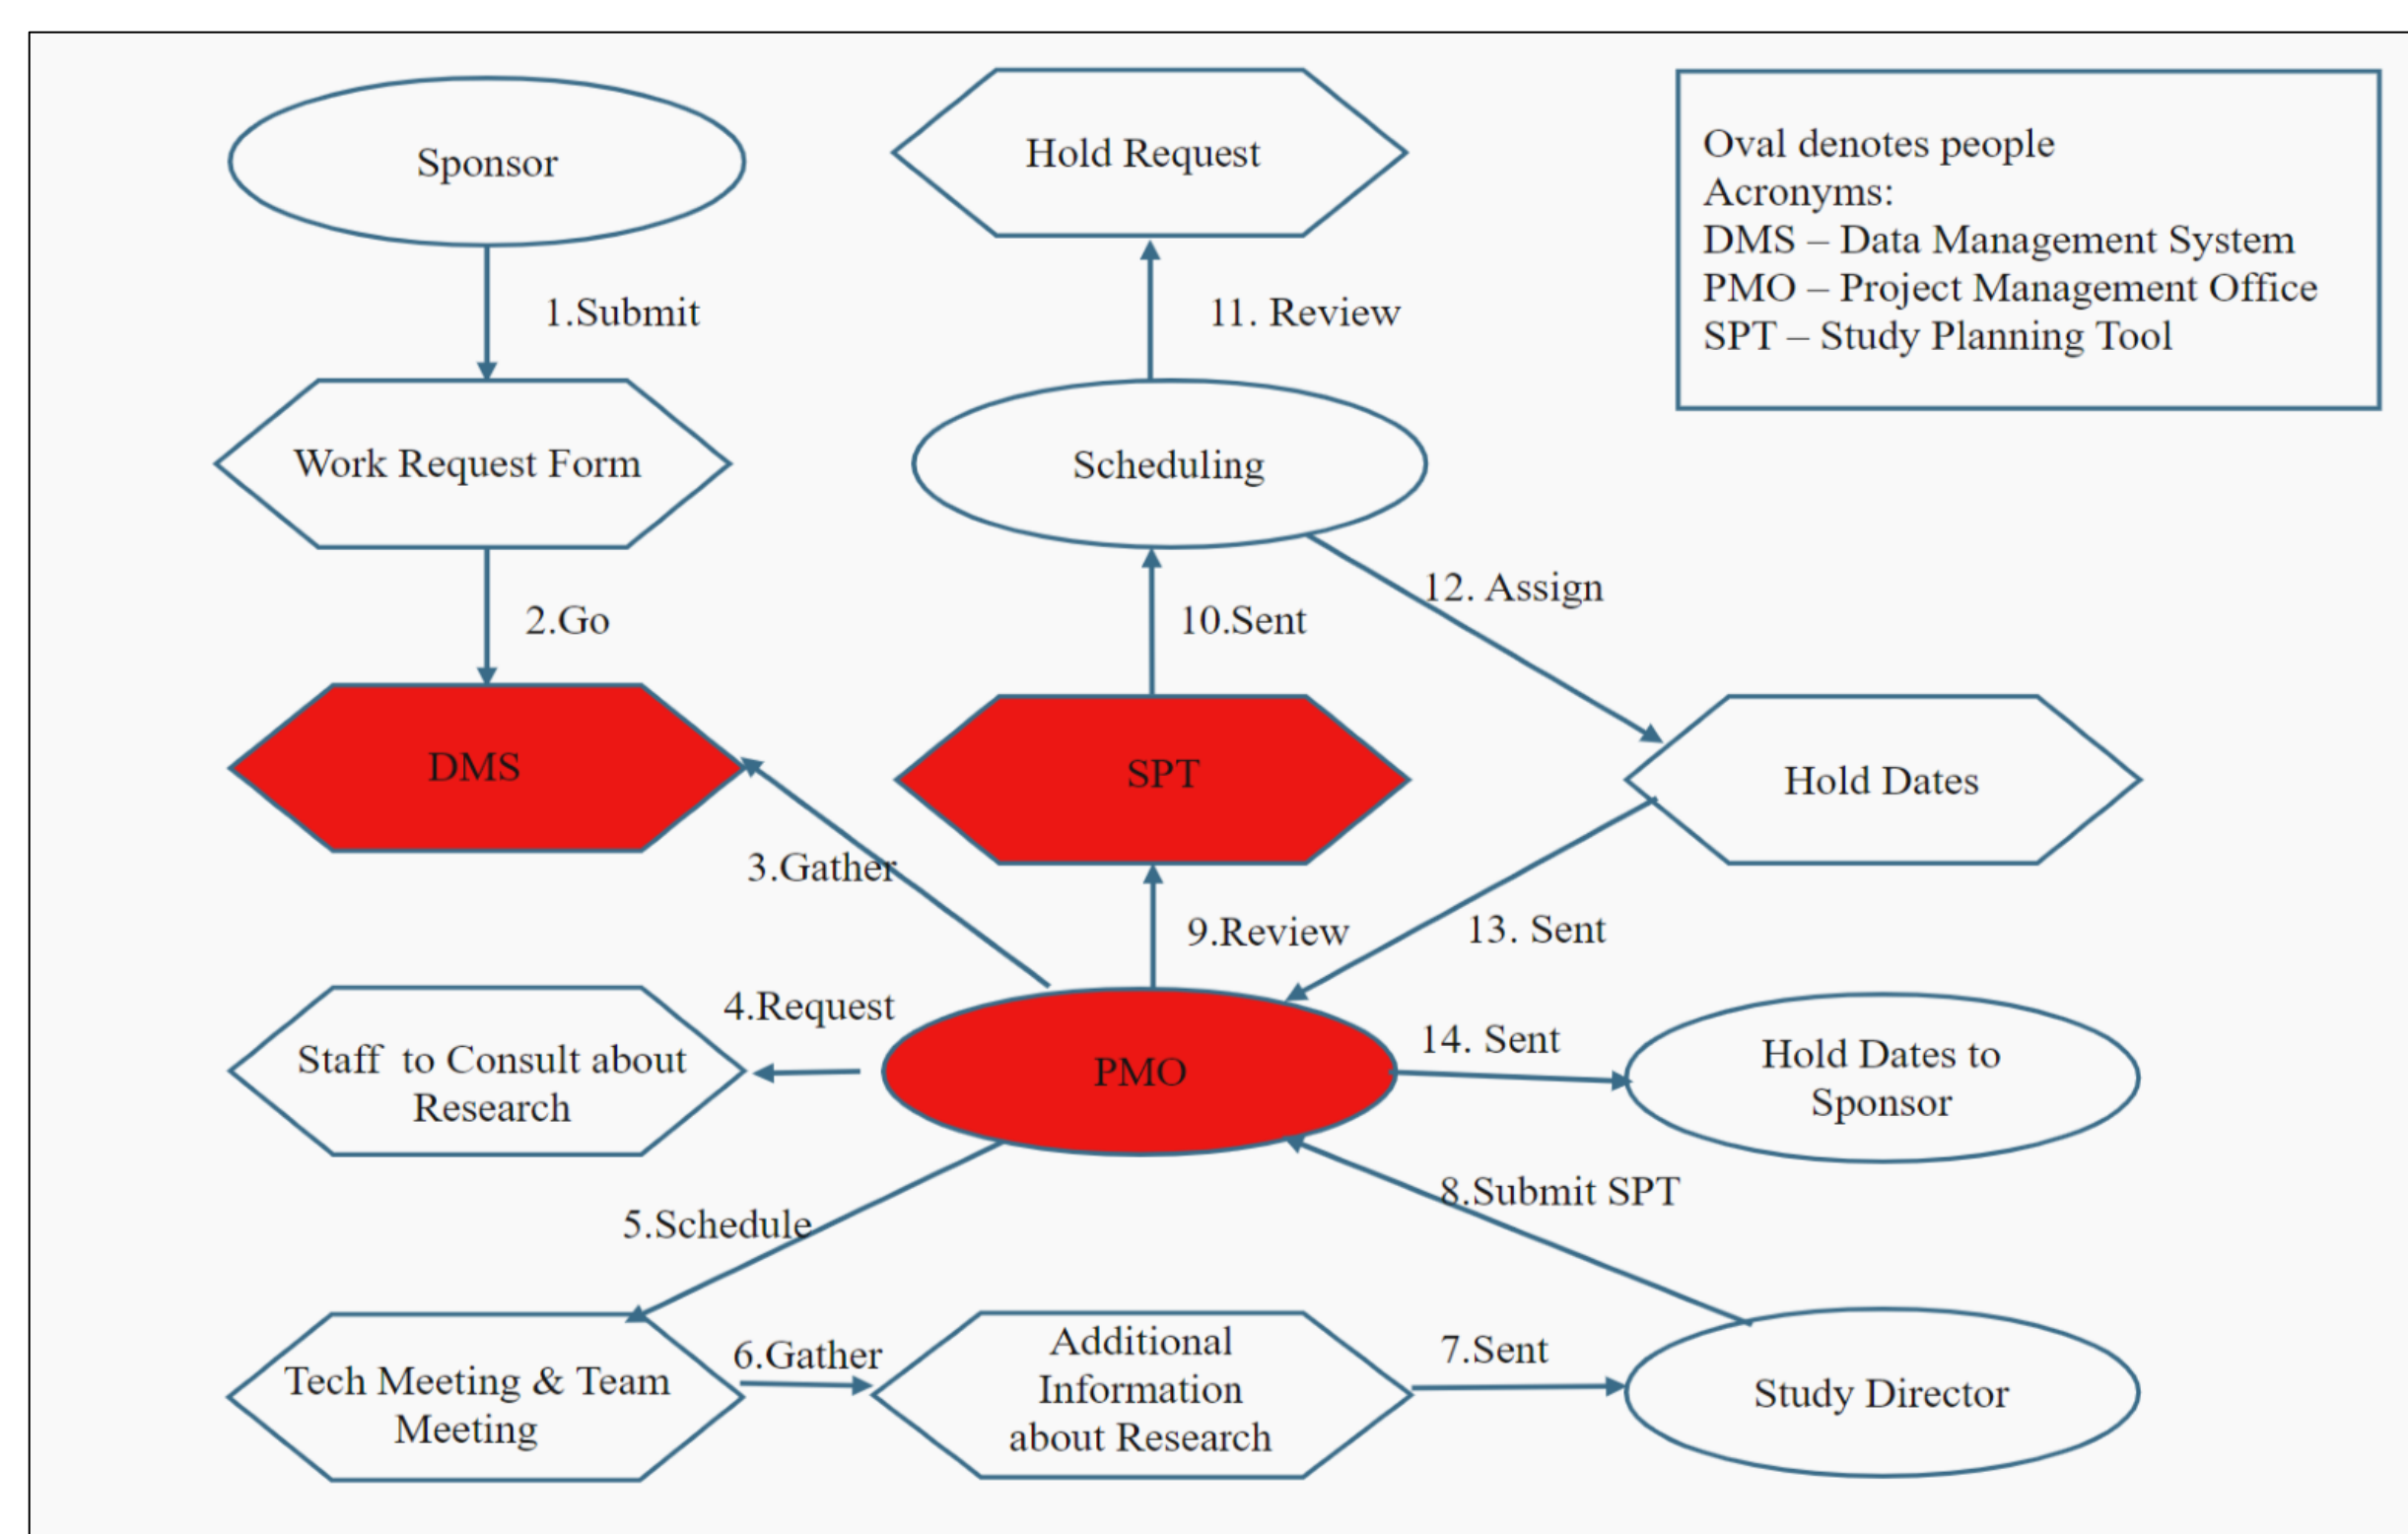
Sponsor

Hold Request

Oval denotes people
Acronyms:
DMS – Data Management System
PMO – Project Management Office
SPT – Study Planning Tool

1.Submit

11. Review

Work Request Form

Scheduling

2.Go

10.Sent

12. Assign

DMS

SPT

Hold Dates

3.Gather

9.Review

13. Sent

4.Request

Staff to Consult about Research

PMO

14. Sent

Hold Dates to Sponsor

5.Schedule

8.Submit SPT

Tech Meeting & Team Meeting

6.Gather

Additional Information about Research

7.Sent

Study Director